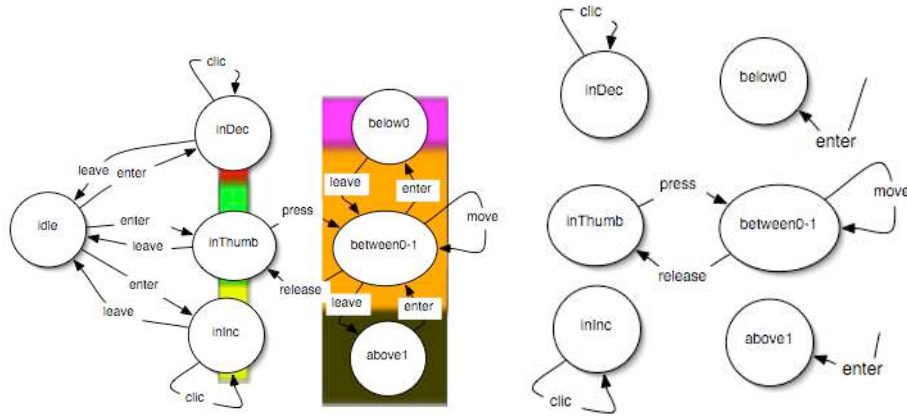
clic
inDec
leave
enter
idle
enter
leave
inThumb
press
release
enter
leave
inInc
clic
below0
leave
enter
between0-1
move
leave
enter
above1

clic
inDec
below0
enter
inThumb
press
between0-1
move
release
inInc
above1
enter
clic